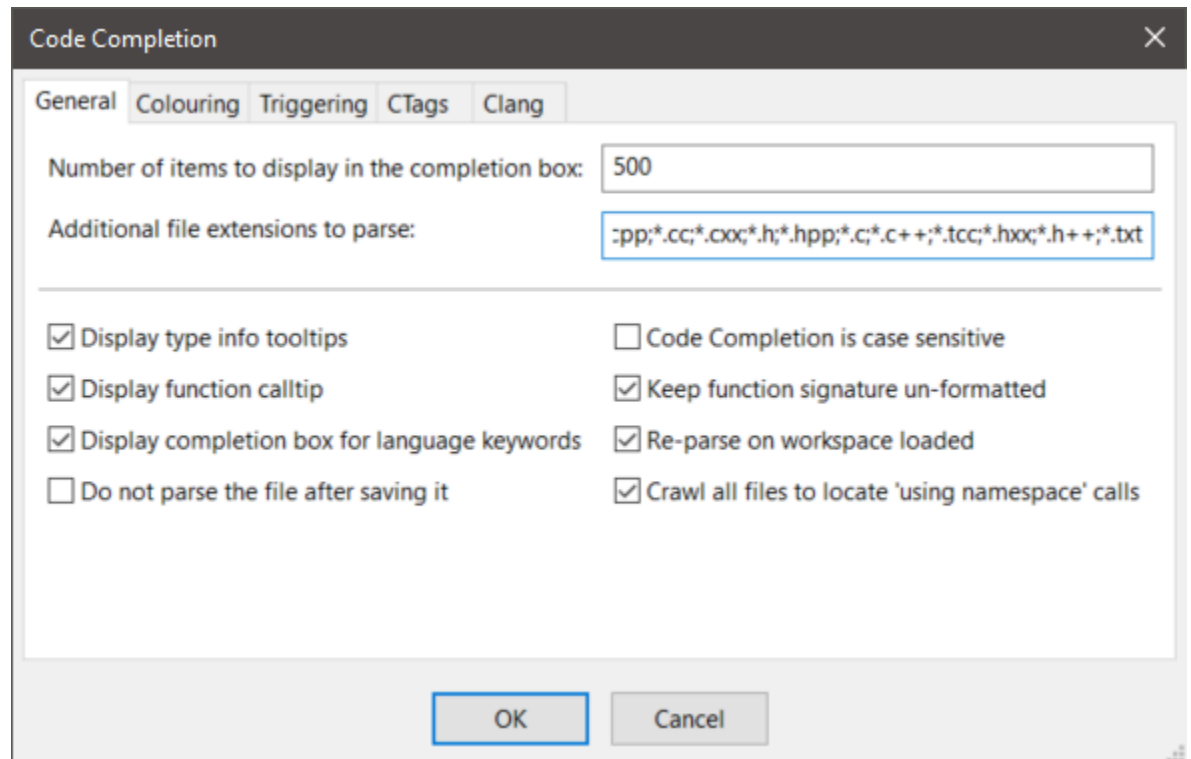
Code Completion

General Colouring Triggering CTags Clang

Number of items to display in the completion box: 500

Additional file extensions to parse: :pp;*.cc;*.cxx;*.h;*.hpp;*.c;*.c++;*.tcc;*.hxx;*.h++;*.txt

Display type info tooltips
Display function calltip
Display completion box for language keywords
Do not parse the file after saving it

Code Completion is case sensitive
Keep function signature un-formatted
Re-parse on workspace loaded
Crawl all files to locate 'using namespace' calls

OK Cancel